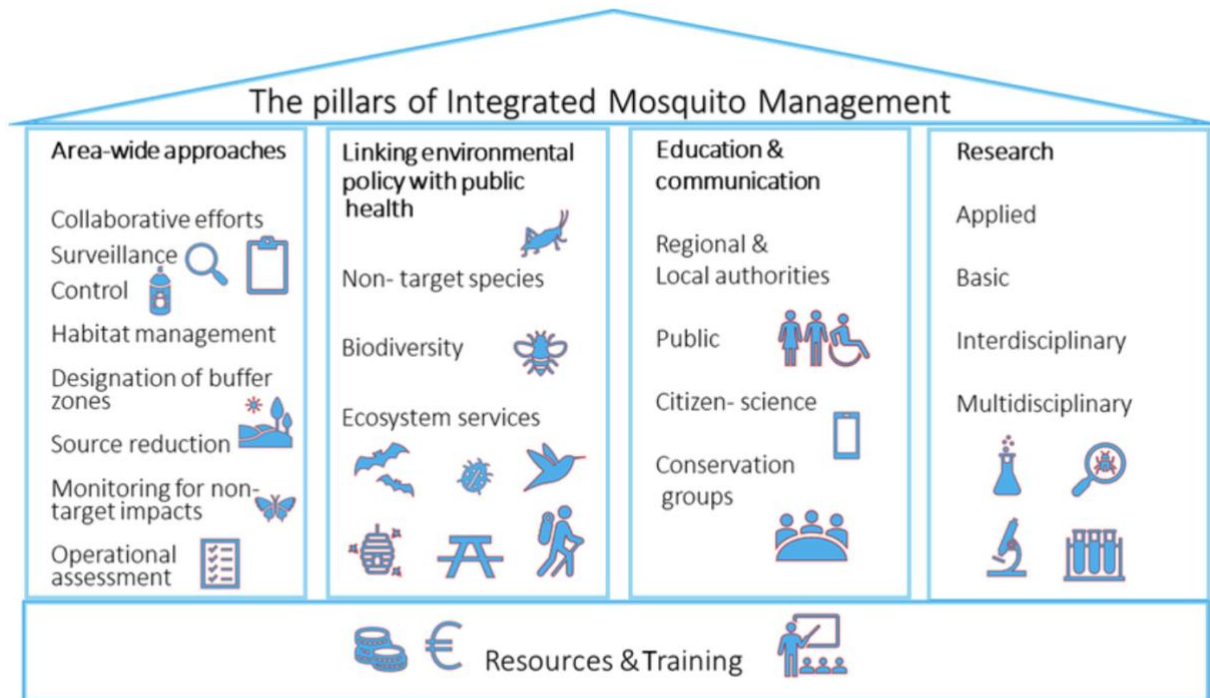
The pillars of Integrated Mosquito Management

Area-wide approaches

Collaborative efforts
Surveillance
Control
Habitat management
Designation of buffer zones
Source reduction
Monitoring for non-target impacts
Operational assessment

Linking environmental policy with public health

Non- target species

Biodiversity

Ecosystem services

Education & communication

Regional & Local authorities

Public

Citizen- science

Conservation groups

Research

Applied

Basic

Interdisciplinary

Multidisciplinary

€ Resources & Training